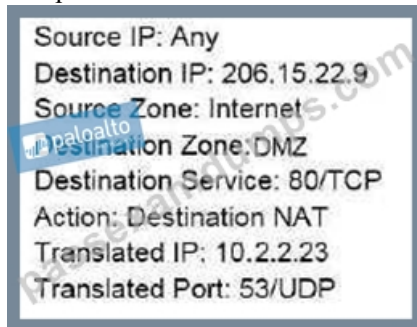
Source IP: Any
Destination IP: 206.15.22.9
Source Zone: Internet
Destination Zone: DMZ
Destination Service: 80/TCP
Action: Destination NAT
Translated IP: 10.2.2.23
Translated Port: 53/UDP

paloalto
passexamdumps.com